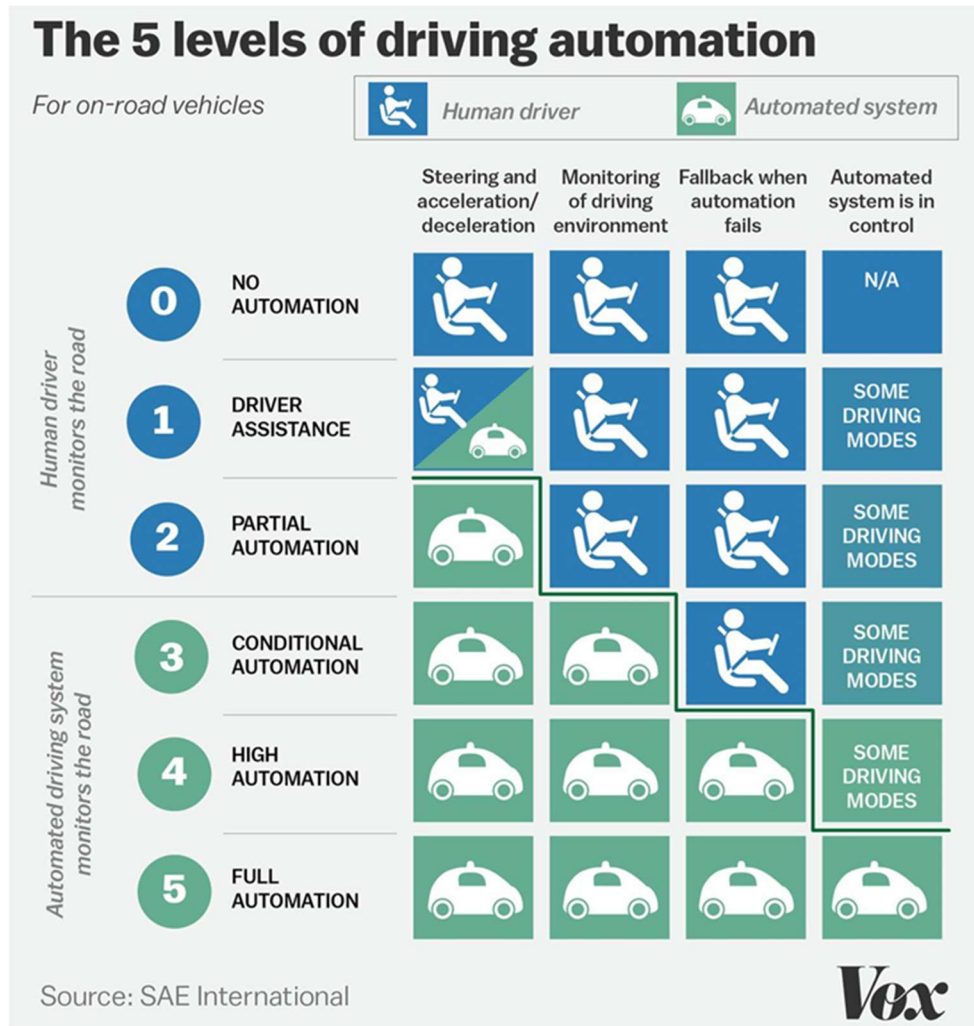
The 5 levels of driving automation

For on-road vehicles

Human driver

Automated system

Human driver monitors the road

Automated driving system monitors the road

| | | Steering and acceleration/ deceleration | Monitoring of driving environment | Fallback when automation fails | Automated system is in control |
|---|---|---|---|---|---|
| 0 | NO AUTOMATION | | | | N/A |
| 1 | DRIVER ASSISTANCE | | | | SOME DRIVING MODES |
| 2 | PARTIAL AUTOMATION | | | | SOME DRIVING MODES |
| 3 | CONDITIONAL AUTOMATION | | | | SOME DRIVING MODES |
| 4 | HIGH AUTOMATION | | | | SOME DRIVING MODES |
| 5 | FULL AUTOMATION | | | | |

Source: SAE International

Vox